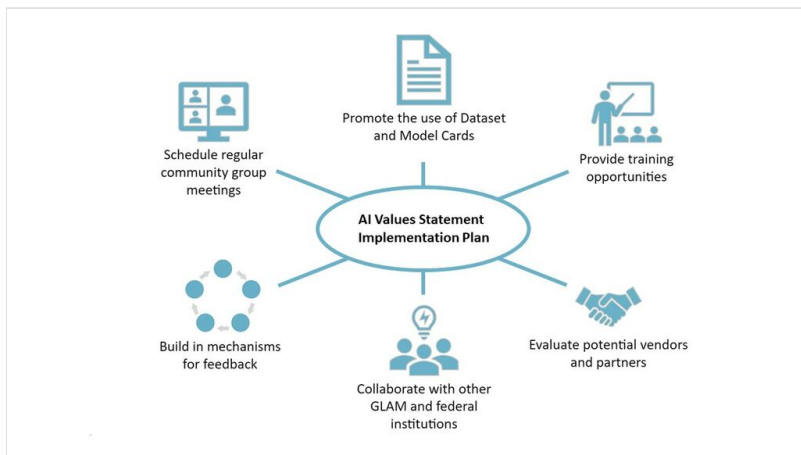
Promote the use of Dataset and Model Cards

Schedule regular community group meetings

Provide training opportunities

AI Values Statement Implementation Plan

Build in mechanisms for feedback

Collaborate with other GLAM and federal institutions

Evaluate potential vendors and partners